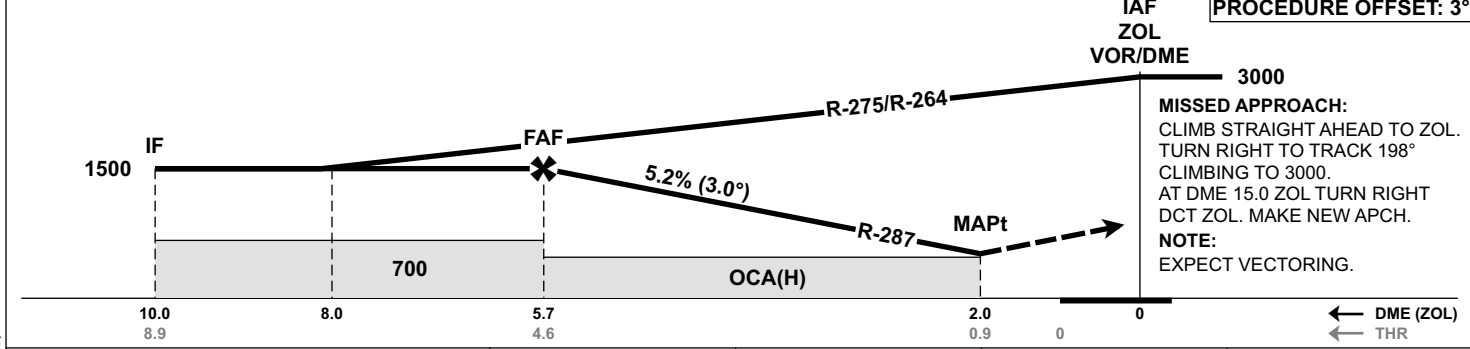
IAF
ZOL
VOR/DME

PROCEDURE OFFSET: 3°

3000

MISSED APPROACH:
CLIMB STRAIGHT AHEAD TO ZOL. TURN RIGHT TO TRACK 198° CLIMBING TO 3000. AT DME 15.0 ZOL TURN RIGHT DCT ZOL. MAKE NEW APCH.

NOTE:
EXPECT VECTORING.

R-275/R-264

IF

FAF

1500

5.2% (3.0°)

R-287

MAPt

700

OCA(H)

10.0
8.9

8.0

5.7
4.6

2.0
0.9

0

0

DME (ZOL)
THR